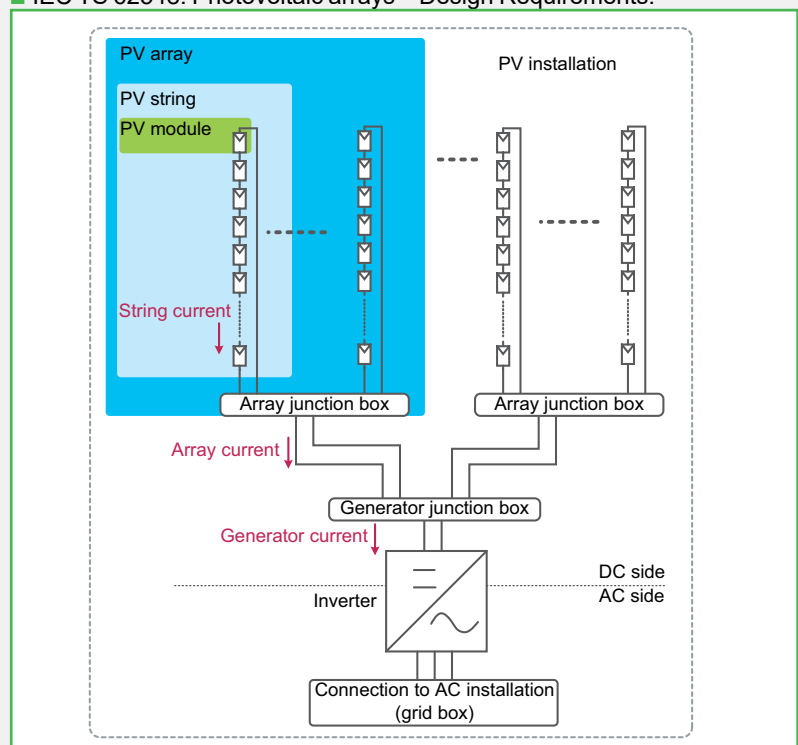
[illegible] Photovoltaic arrays – Design Requirements.

PV array

PV installation

PV string

PV module

String current

Array junction box

Array junction box

Array current

Generator junction box

Generator current

DC side

AC side

Inverter

Connection to AC installation (grid box)